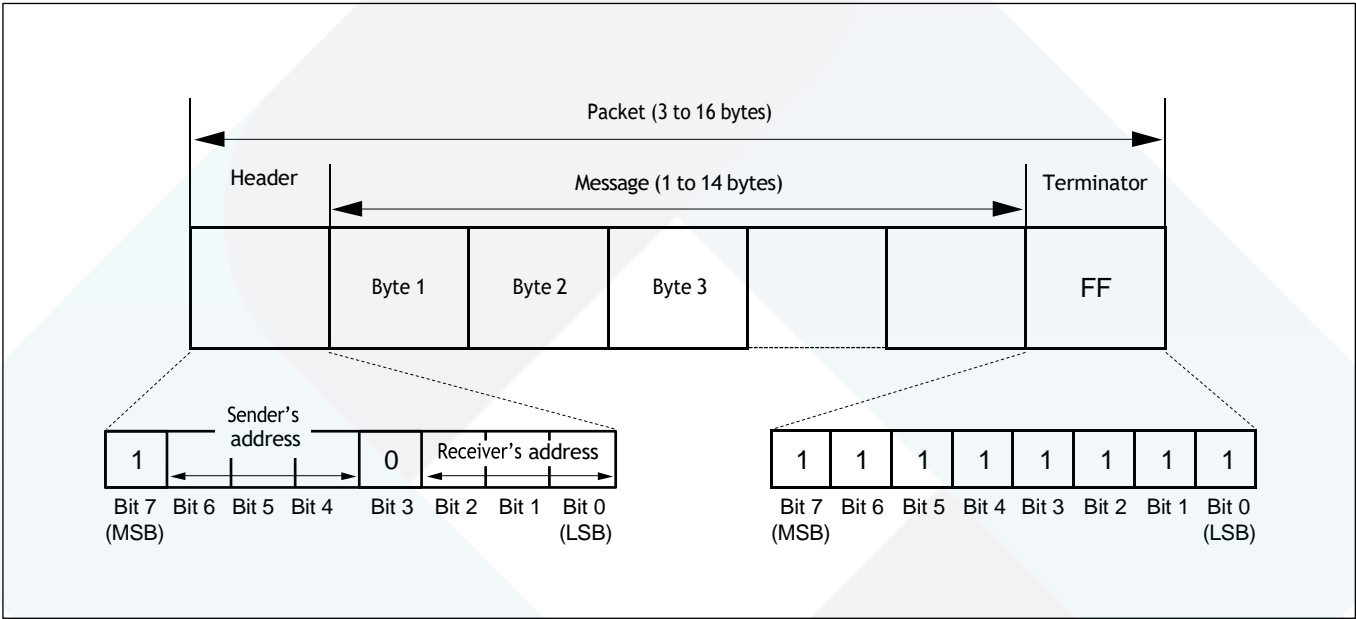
Packet (3 to 16 bytes)

Header

Message (1 to 14 bytes)

Terminator

Byte 1

Byte 2

Byte 3

FF

Sender's address

1

0

Receiver's address

Bit 7 (MSB)
Bit 6
Bit 5
Bit 4
Bit 3
Bit 2
Bit 1
Bit 0 (LSB)

1
1
1
1
1
1
1
1

Bit 7 (MSB)
Bit 6
Bit 5
Bit 4
Bit 3
Bit 2
Bit 1
Bit 0 (LSB)